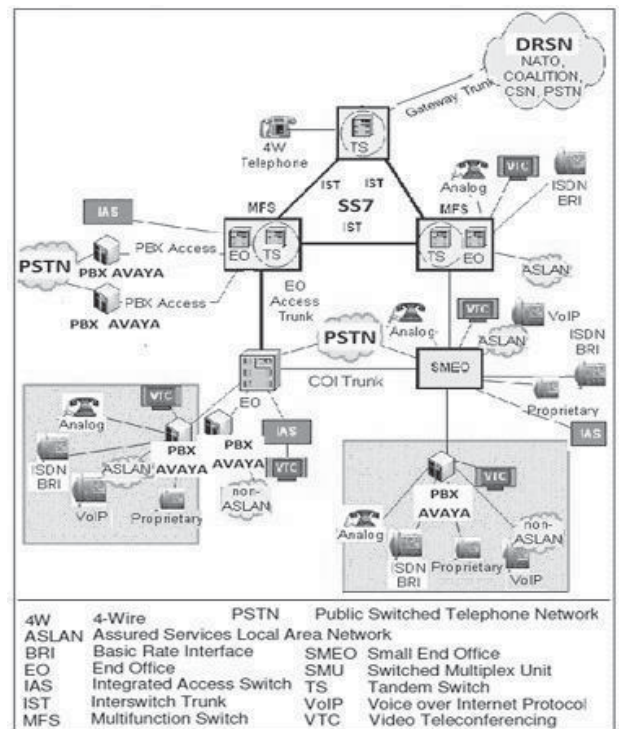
DRSN
NATO, COALITION, CSN, PSTN

Gateway Trunk

TS

4W Telephone

IST IST
SS7
IST

MFS
EO TS

MFS
TS EO

IAS

Analog VTC ISDN BRI

PBX Access
PSTN
PBX AVAYA
PBX Access
PBX AVAYA

EO Access Trunk

ASLAN

Analog
PSTN

VTC
ASLAN
VoIP
ISDN BRI

SMEO

COI Trunk

Proprietary

IAS

EO

VTC
Analog
PBX AVAYA
ISDN BRI
ASLAN
VoIP
Proprietary

PBX AVAYA
IAS
VTC
non-ASLAN

PBX AVAYA
VTC
Analog
non-ASLAN
ISDN BRI
Proprietary
VoIP

| | | | |
|---|---|---|---|
| 4W | 4-Wire | PSTN | Public Switched Telephone Network |
| ASLAN | Assured Services Local Area Network | | |
| BRI | Basic Rate Interface | SMEO | Small End Office |
| EO | End Office | SMU | Switched Multiplex Unit |
| IAS | Integrated Access Switch | TS | Tandem Switch |
| IST | Interswitch Trunk | VoIP | Voice over Internet Protocol |
| MFS | Multifunction Switch | VTC | Video Teleconferencing |